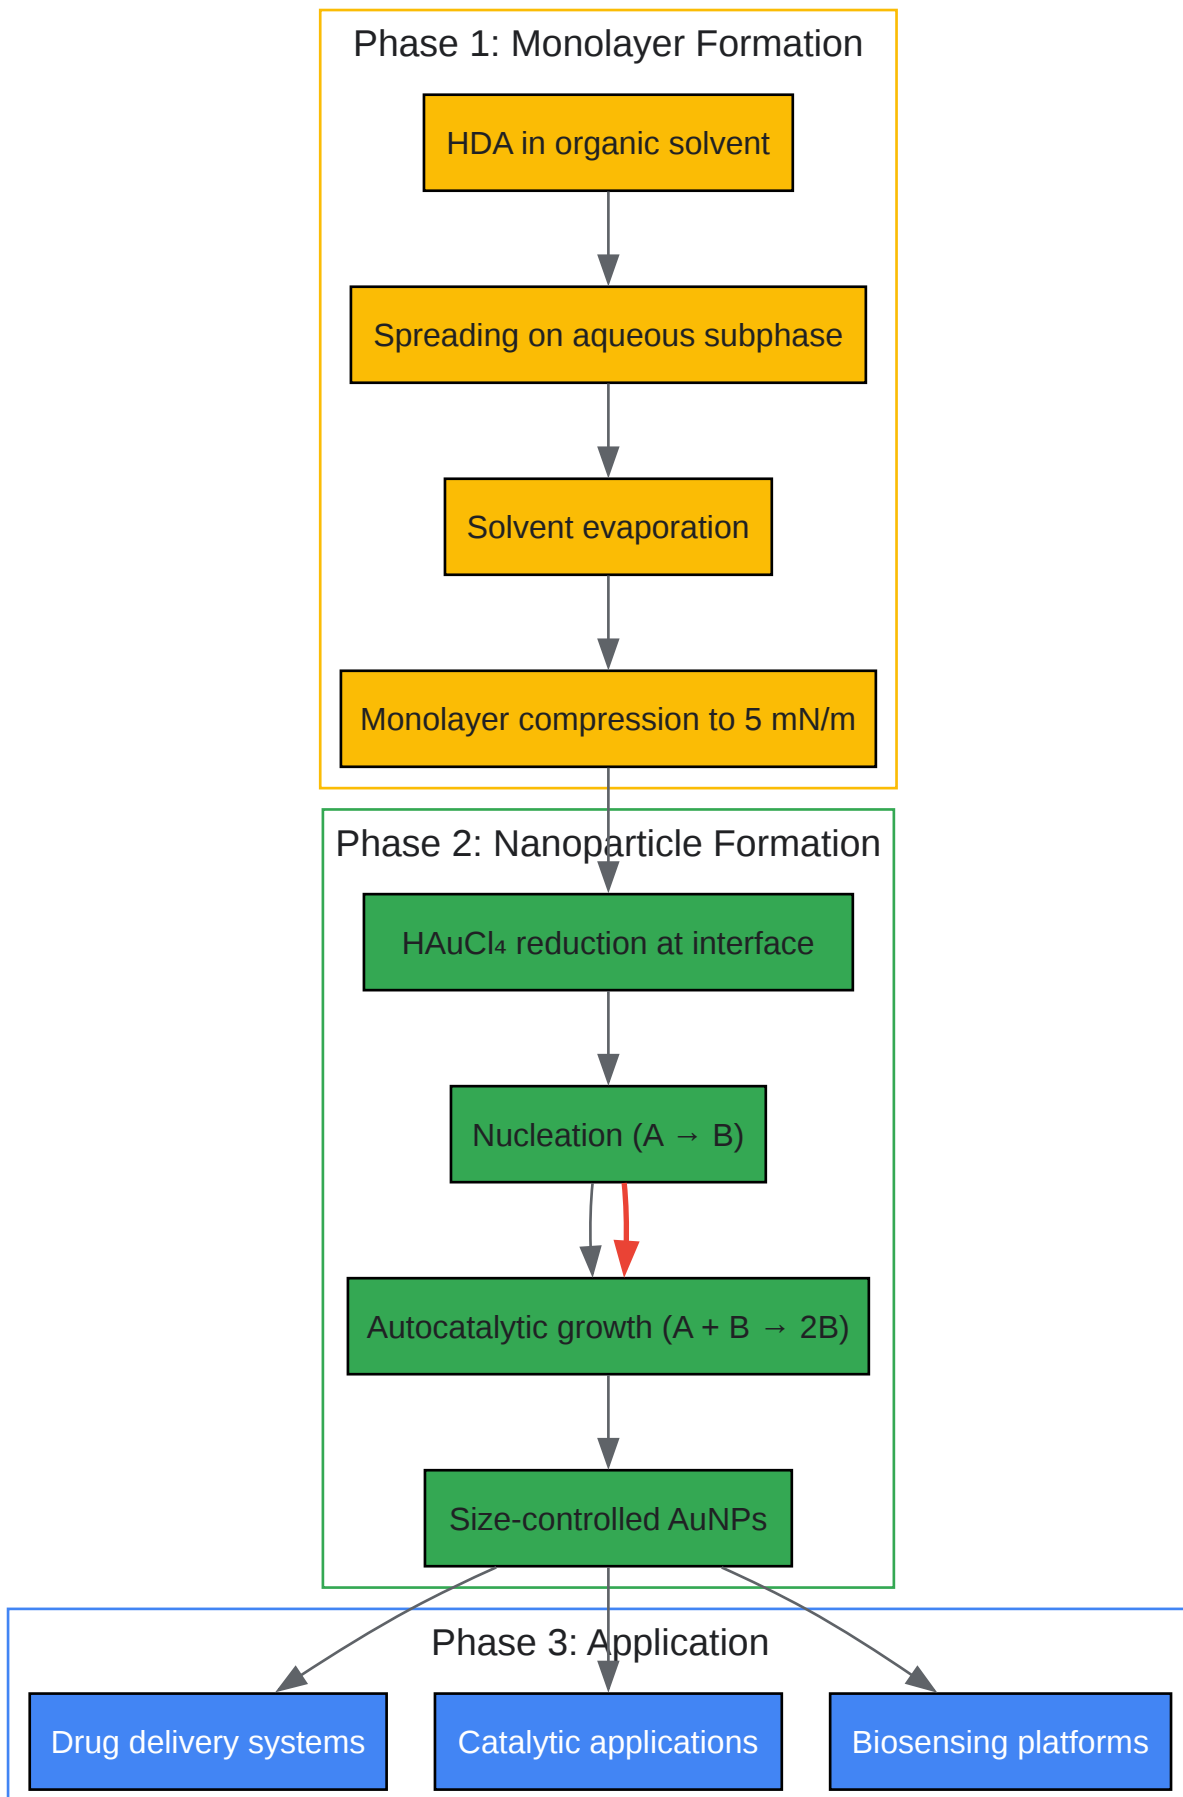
Phase 1: Monolayer Formation

HDA in organic solvent

Spreading on aqueous subphase

Solvent evaporation

Monolayer compression to 5 mN/m

Phase 2: Nanoparticle Formation

$HAuCl_4$ reduction at interface

Nucleation (A → B)

Autocatalytic growth (A + B → 2B)

Size-controlled AuNPs

Phase 3: Application

Drug delivery systems

Catalytic applications

Biosensing platforms